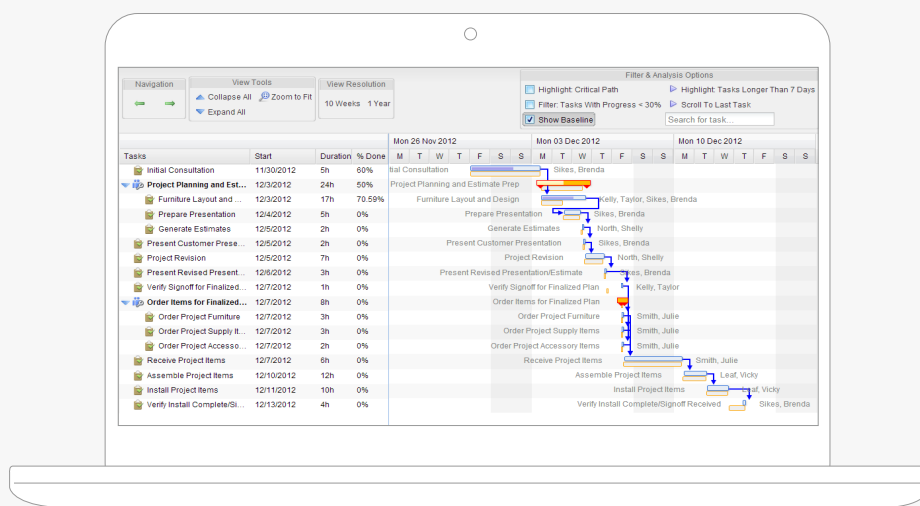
Navigation

View Tools
Collapse All
Zoom to Fit
Expand All

View Resolution
10 Weeks
1 Year

Filter & Analysis Options
Highlight: Critical Path
Highlight: Tasks Longer Than 7 Days
Filter: Tasks With Progress < 30%
Scroll To Last Task
Show Baseline
Search for task...

| Tasks | Start | Duration | % Done |
|---|---|---|---|
| Initial Consultation | 11/30/2012 | 5h | 60% |
| Project Planning and Est... | 12/3/2012 | 24h | 50% |
| Furniture Layout and ... | 12/3/2012 | 17h | 70.59% |
| Prepare Presentation | 12/4/2012 | 5h | 0% |
| Generate Estimates | 12/5/2012 | 2h | 0% |
| Present Customer Prese... | 12/5/2012 | 2h | 0% |
| Project Revision | 12/5/2012 | 7h | 0% |
| Present Revised Present... | 12/6/2012 | 3h | 0% |
| Verify Signoff for Finalized... | 12/7/2012 | 1h | 0% |
| Order Items for Finalized... | 12/7/2012 | 8h | 0% |
| Order Project Furniture | 12/7/2012 | 3h | 0% |
| Order Project Supply It... | 12/7/2012 | 3h | 0% |
| Order Project Accesso... | 12/7/2012 | 2h | 0% |
| Receive Project Items | 12/7/2012 | 6h | 0% |
| Assemble Project Items | 12/10/2012 | 12h | 0% |
| Install Project Items | 12/11/2012 | 10h | 0% |
| Verify Install Complete/Si... | 12/13/2012 | 4h | 0% |

Mon 26 Nov 2012
Mon 03 Dec 2012
Mon 10 Dec 2012
M T W T F S S M T W T F S S M T W T F S S

tial Consultation
Sikes, Brenda
Project Planning and Estimate Prep
Furniture Layout and Design
Kelly, Taylor, Sikes, Brenda
Prepare Presentation
Sikes, Brenda
Generate Estimates
North, Shelly
Present Customer Presentation
Sikes, Brenda
Project Revision
North, Shelly
Present Revised Presentation/Estimate
Sikes, Brenda
Verify Signoff for Finalized Plan
Kelly, Taylor
Order Items for Finalized Plan
Order Project Furniture
Smith, Julie
Order Project Supply Items
Smith, Julie
Order Project Accessory Items
Smith, Julie
Receive Project Items
Smith, Julie
Assemble Project Items
Leaf, Vicky
Install Project Items
Leaf, Vicky
Verify Install Complete/Signoff Received
Sikes, Brenda